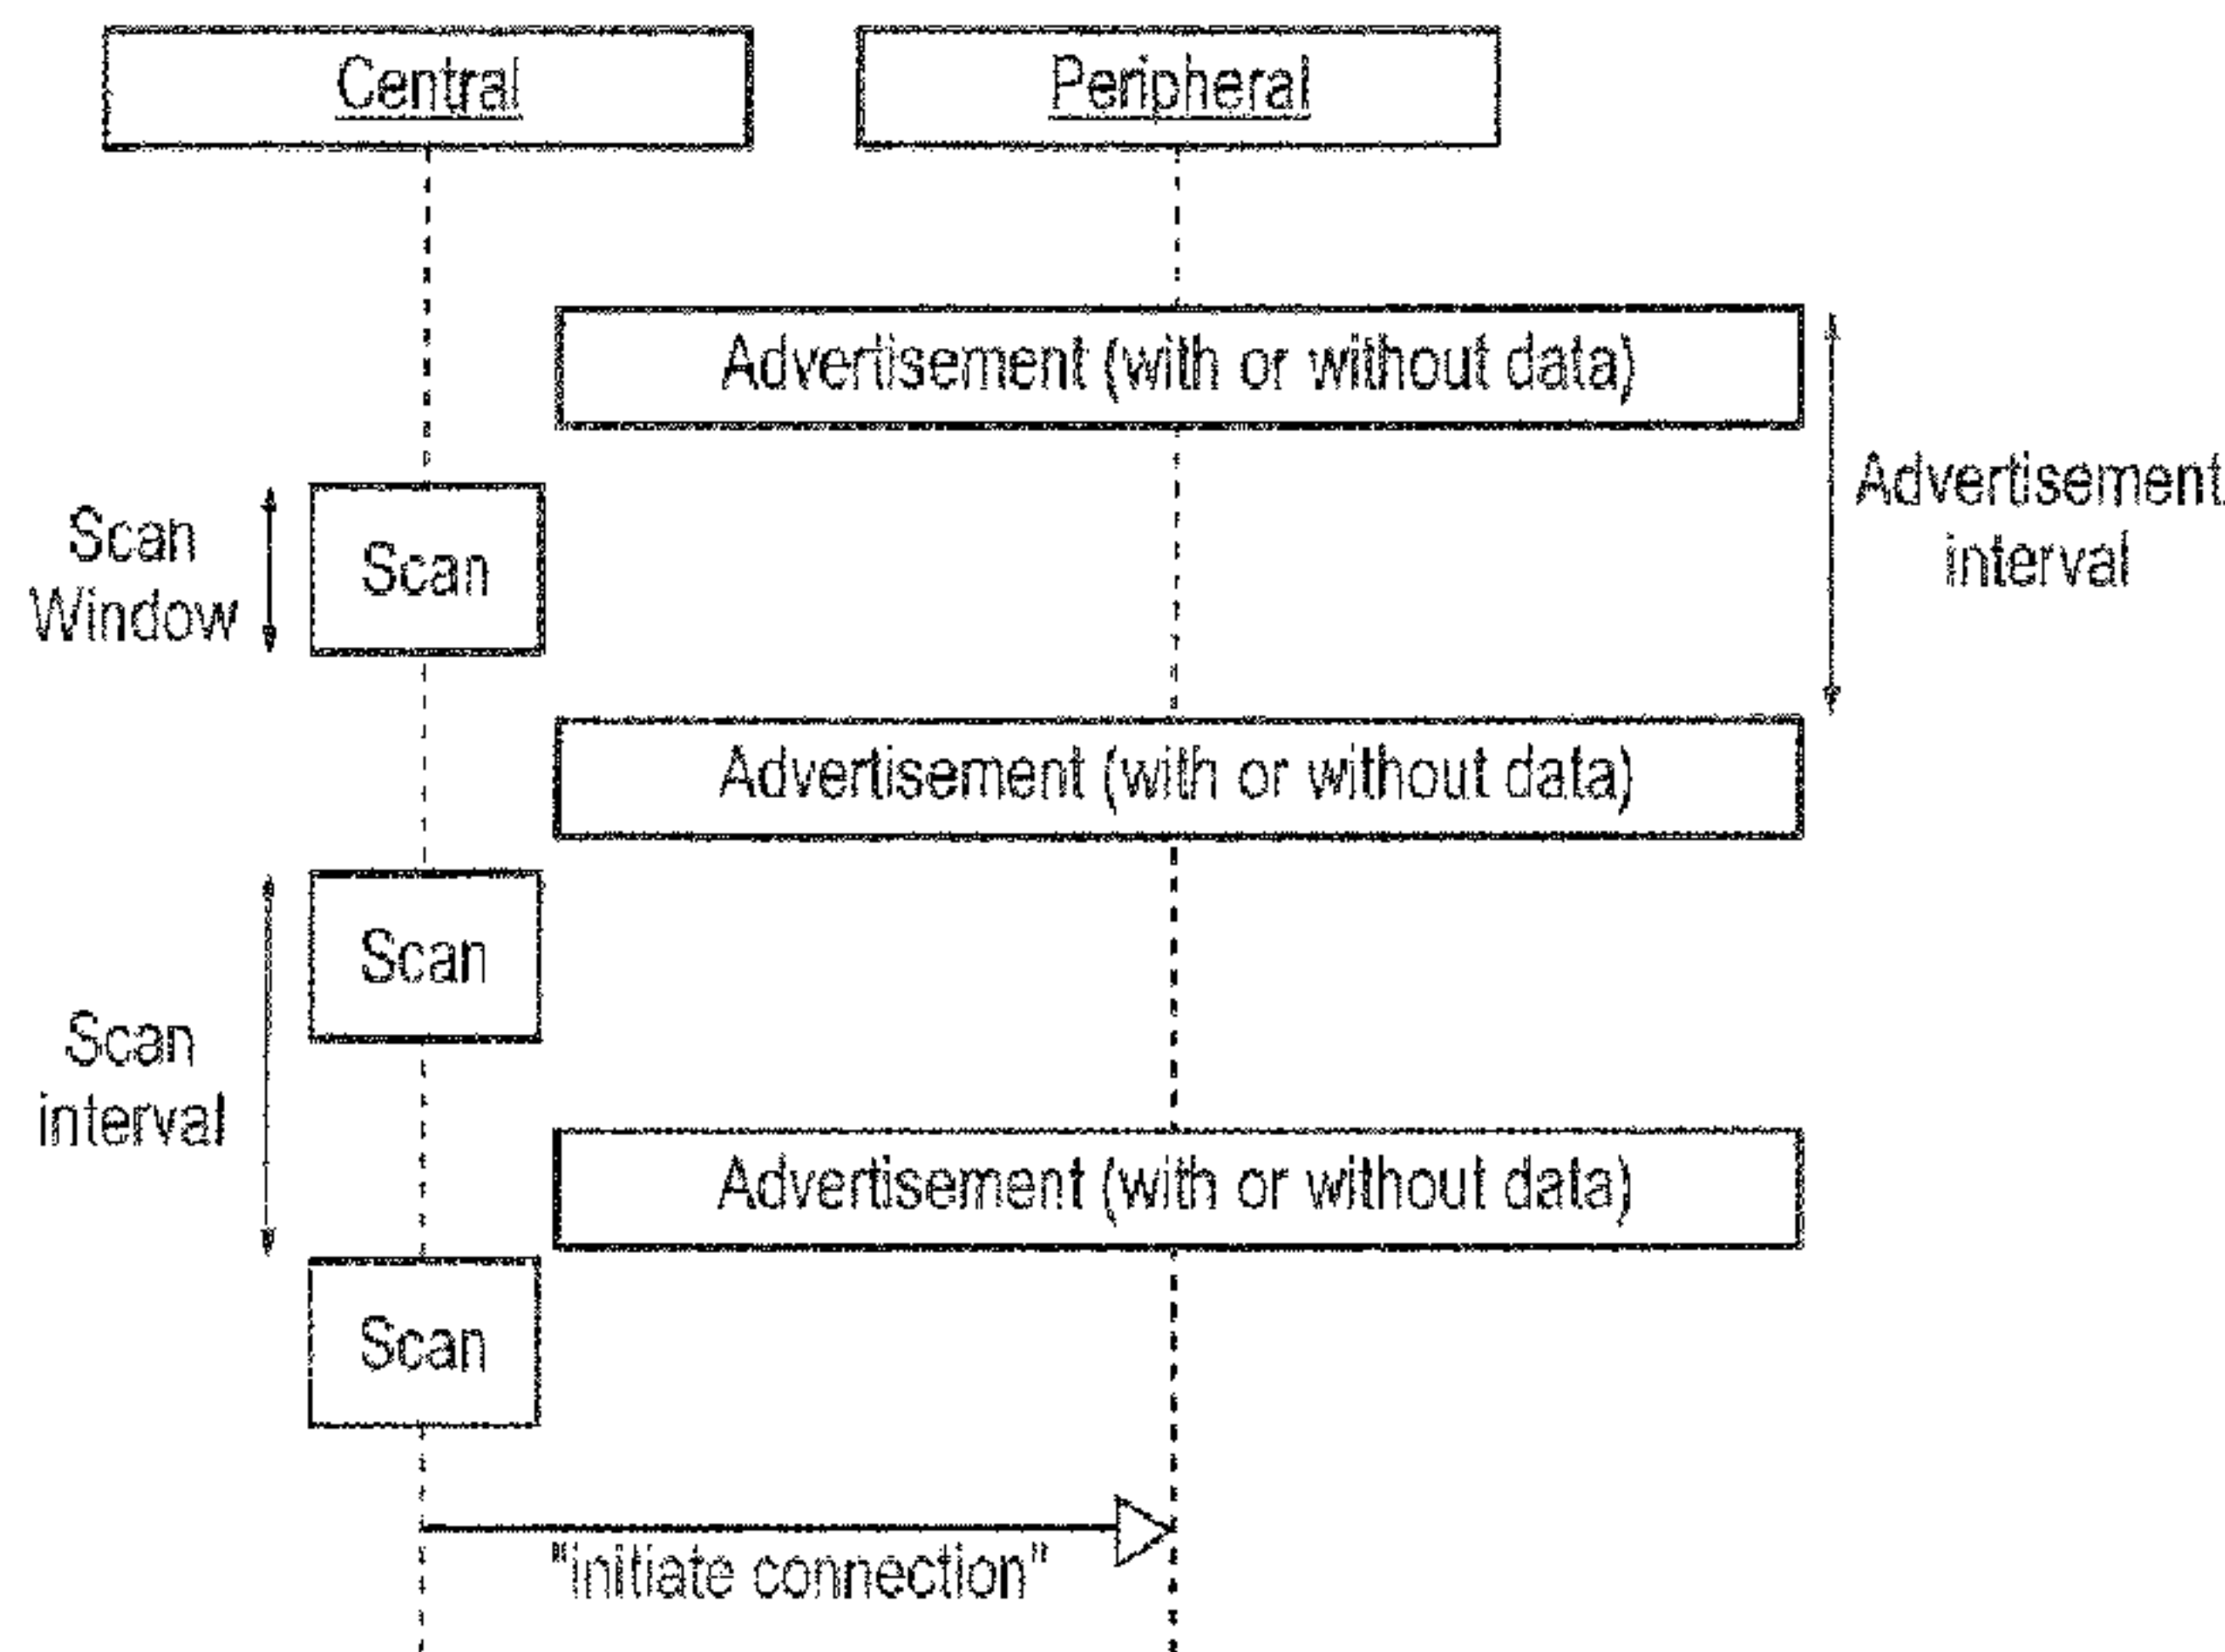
Central

Peripheral

Advertisement (with or without data)

Advertisement interval

Scan Window

Scan

Advertisement (with or without data)

Scan

Scan interval

Advertisement (with or without data)

Scan

"initiate connection"